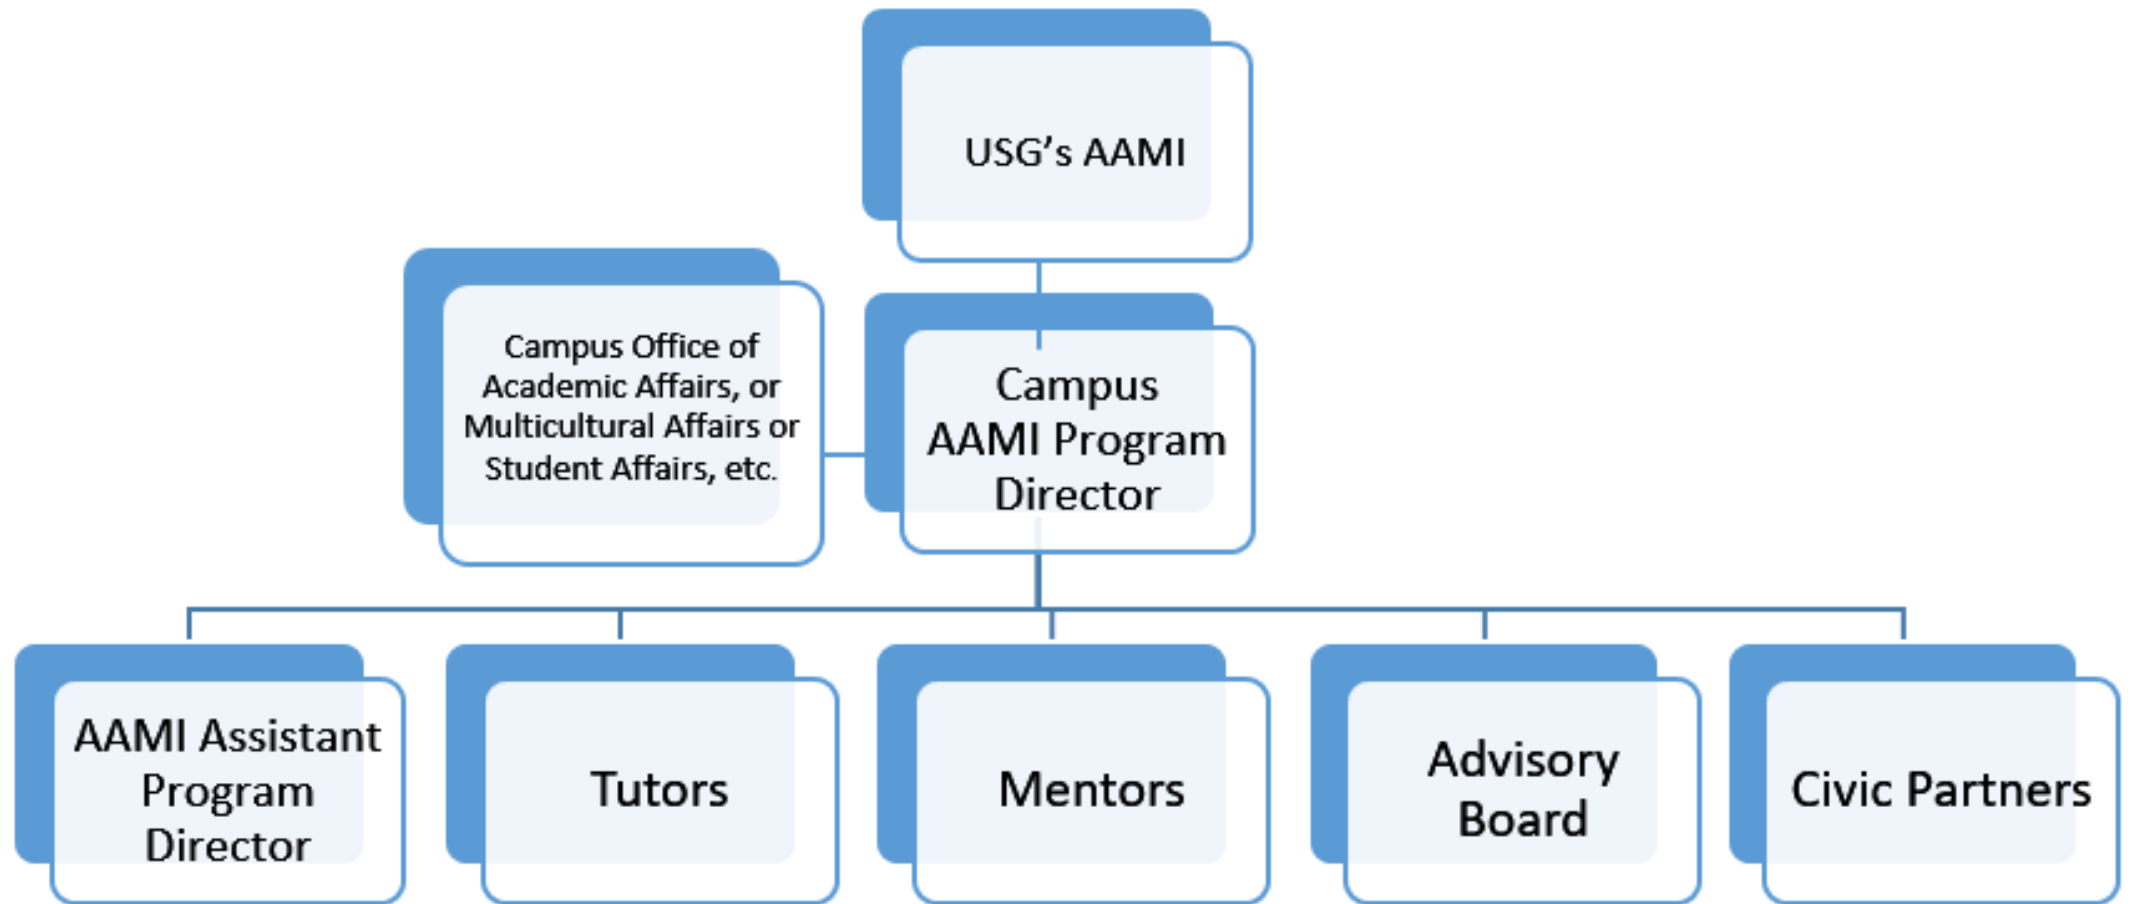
USG's AAMI

Campus Office of Academic Affairs, or Multicultural Affairs or Student Affairs, etc.

Campus AAMI Program Director

AAMI Assistant Program Director

Tutors

Mentors

Advisory Board

Civic Partners